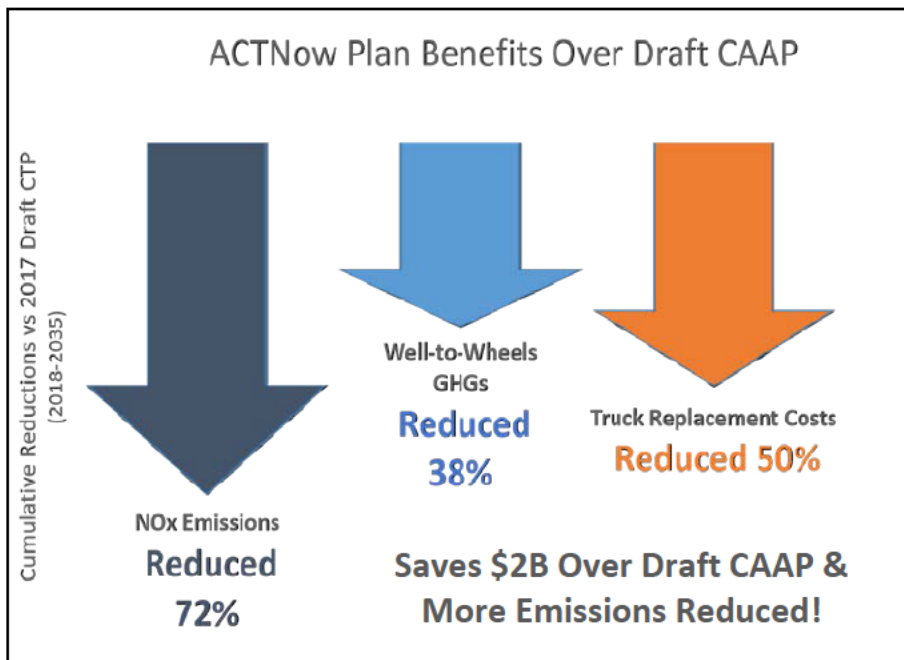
ACTNow Plan Benefits Over Draft CAAP

Cumulative Reductions vs 2017 Draft CTP (2018-2035)

Well-to-Wheels GHGs

Reduced 38%

Truck Replacement Costs

Reduced 50%

NOx Emissions

Reduced 72%

Saves $2B Over Draft CAAP & More Emissions Reduced!